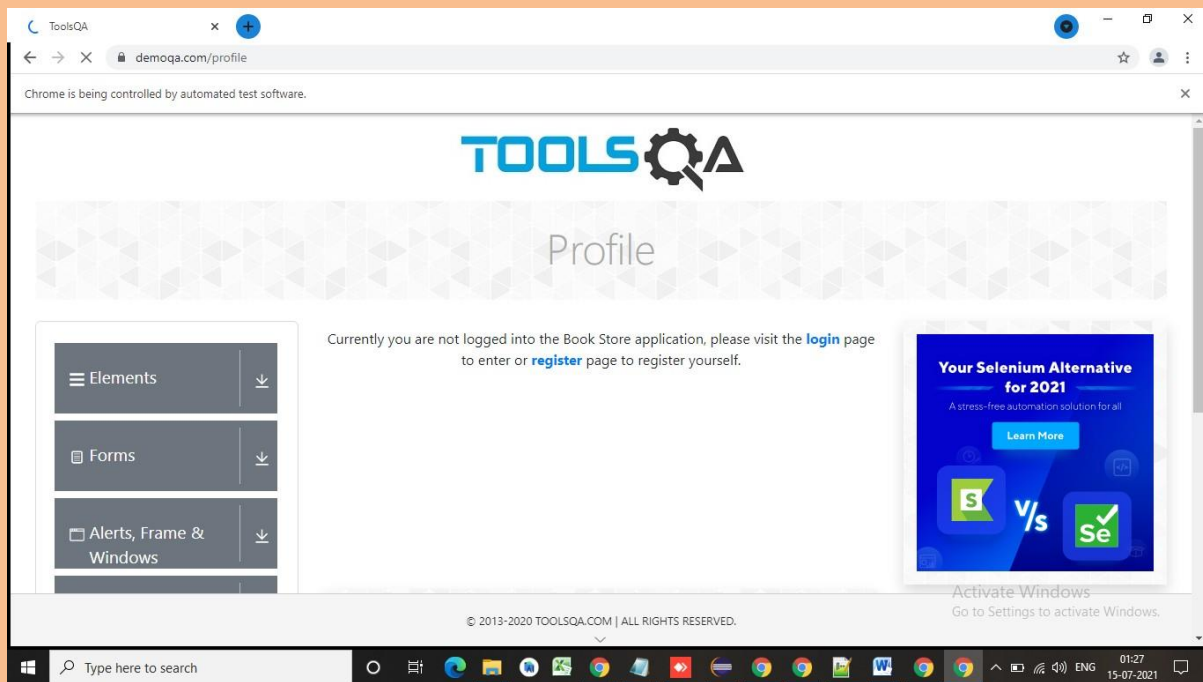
ToolsQA

demoqa.com/profile

Chrome is being controlled by automated test software.

TOOLSQA

Profile

Elements

Forms

Alerts, Frame & Windows

Currently you are not logged into the Book Store application, please visit the login page to enter or register page to register yourself.

Your Selenium Alternative for 2021

A stress-free automation solution for all

Learn More

V/s

Se

Activate Windows
Go to Settings to activate Windows.

© 2013-2020 TOOLSQA.COM | ALL RIGHTS RESERVED.

Type here to search

ENG

01:27
15-07-2021